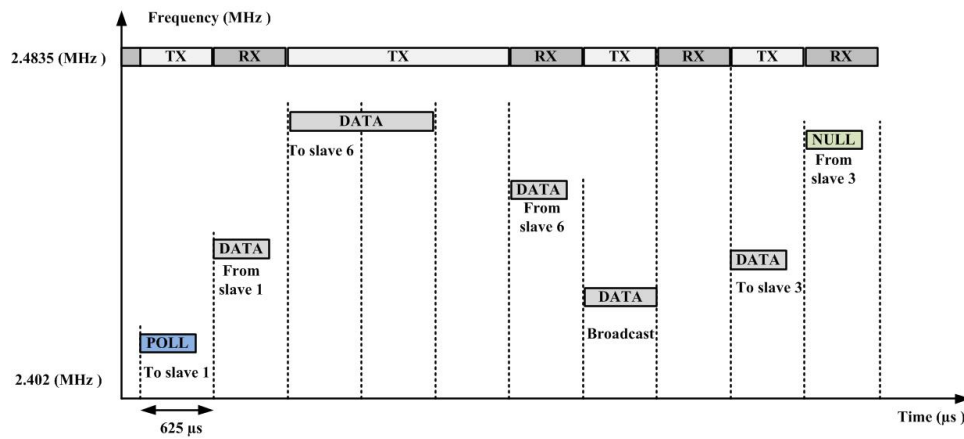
Frequency (MHz )

2.4835 (MHz )

TX RX TX RX TX RX TX RX

DATA
To slave 6

NULL
From slave 3

DATA
From slave 6

DATA
From slave 1

DATA
To slave 3

DATA
Broadcast

POLL
To slave 1

2.402 (MHz )

625 µs

Time (µs )